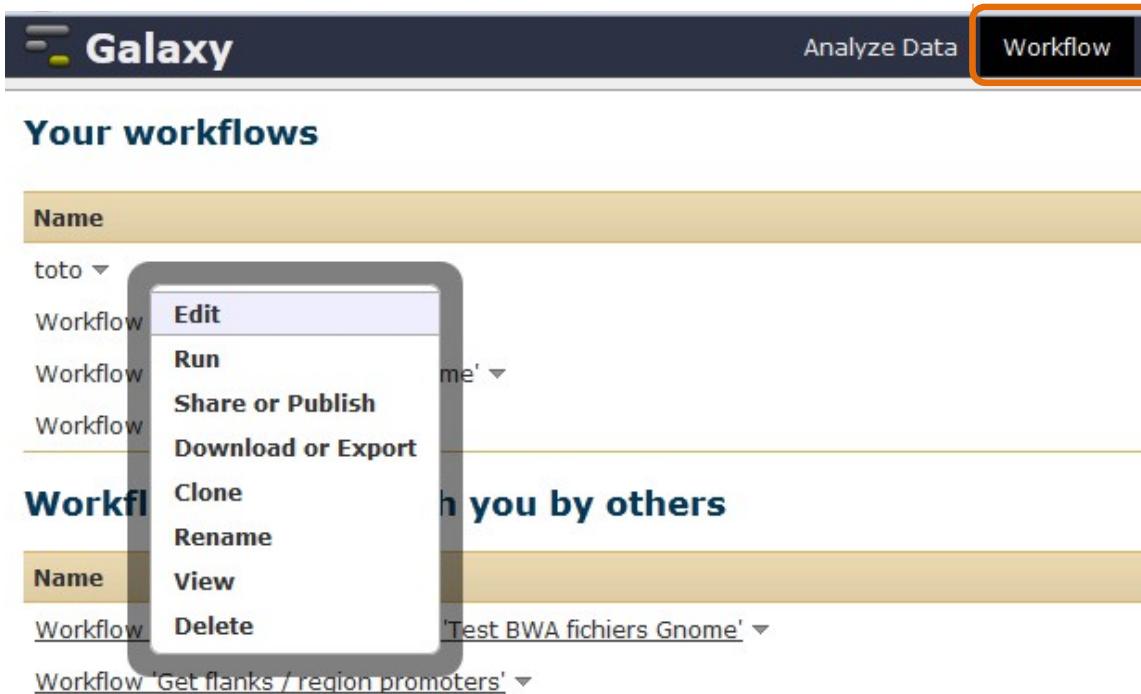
Galaxy

Analyze Data

Workflow

Your workflows

| Name |
|---|
| toto |
| Workflow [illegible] |
| Workflow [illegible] me' |
| Workflow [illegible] |

Edit
Run
Share or Publish
Download or Export
Clone
Rename
View
Delete

Workfl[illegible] h you by others

| Name |
|---|
| Workflow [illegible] 'Test BWA fichiers Gnome' |
| Workflow 'Get flanks / region promoters' |